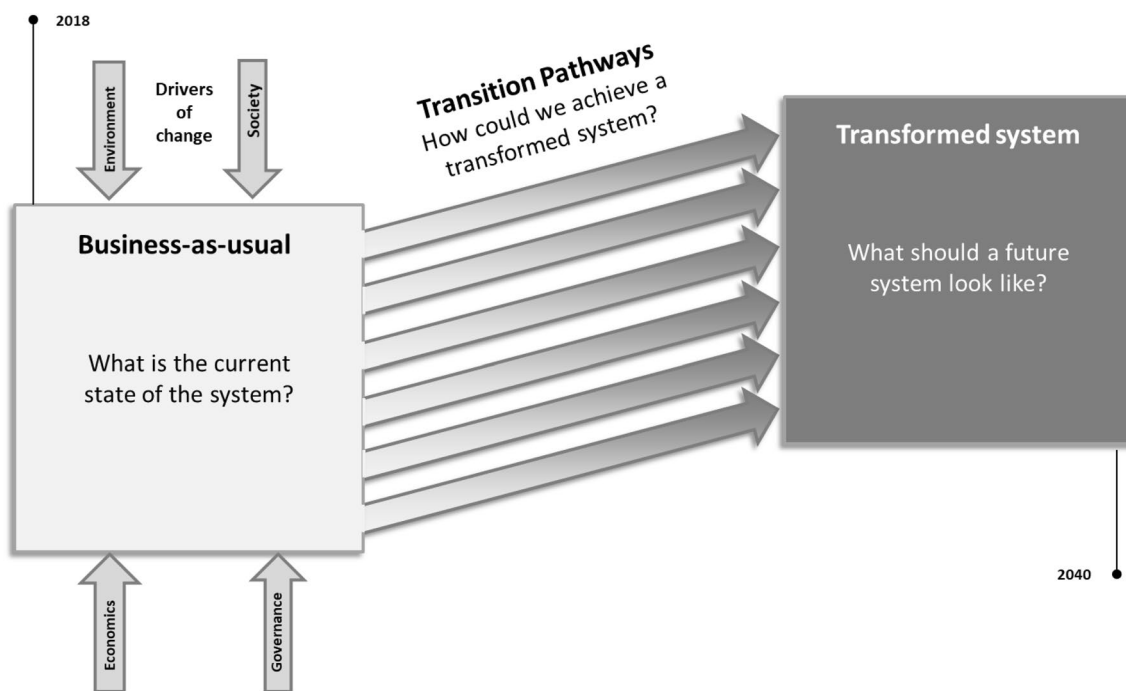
2018

Environment

Drivers of change

Society

Transition Pathways
How could we achieve a transformed system?

Transformed system

What should a future system look like?

Business-as-usual

What is the current state of the system?

2040

Economics

Governance